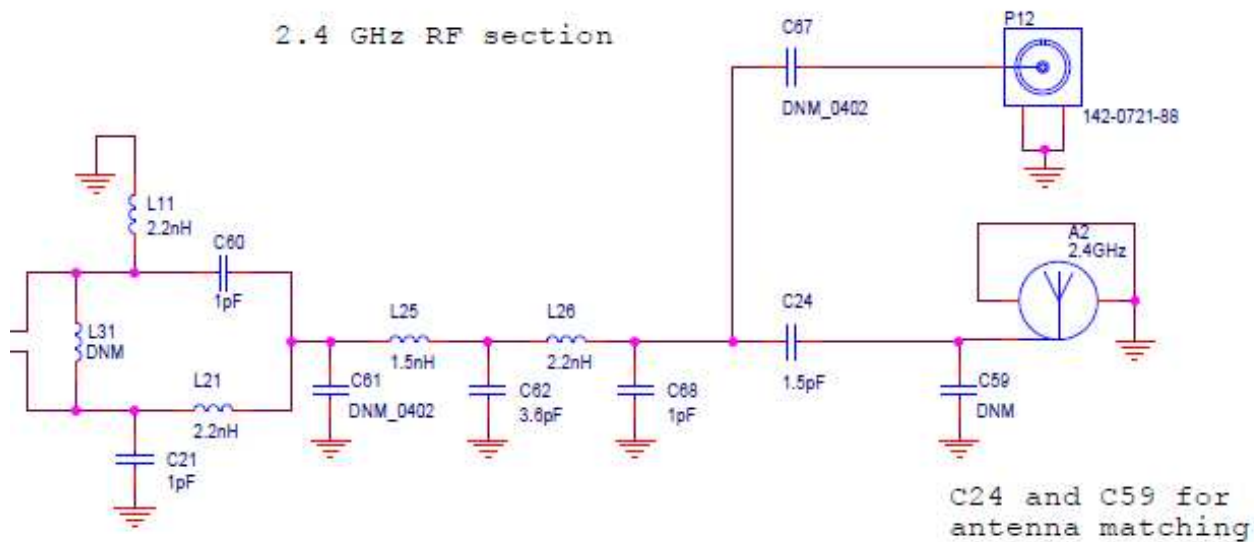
2.4 GHz RF section

C67
DNM_0402

P12
142-0721-88

L11
2.2nH

C60
1pF

A2
2.4GHz

L31
DNM

L25
1.5nH

L26
2.2nH

C24
1.5pF

L21
2.2nH

C61
DNM_0402

C62
3.6pF

C68
1pF

C59
DNM

C21
1pF

C24 and C59 for antenna matching